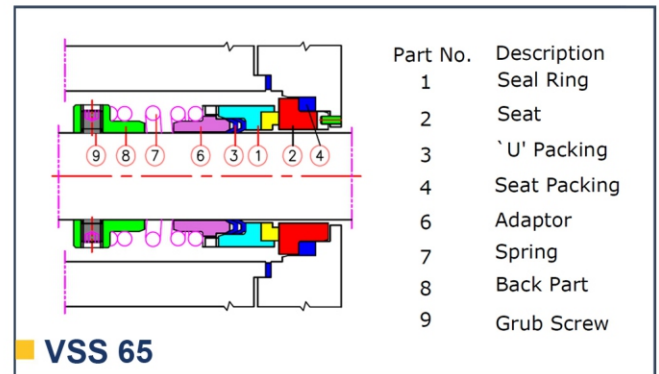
9 8 7 6 3 1 2 4

| Part No. | Description |
|---|---|
| 1 | Seal Ring |
| 2 | Seat |
| 3 | `U' Packing |
| 4 | Seat Packing |
| 6 | Adaptor |
| 7 | Spring |
| 8 | Back Part |
| 9 | Grub Screw |

VSS 65